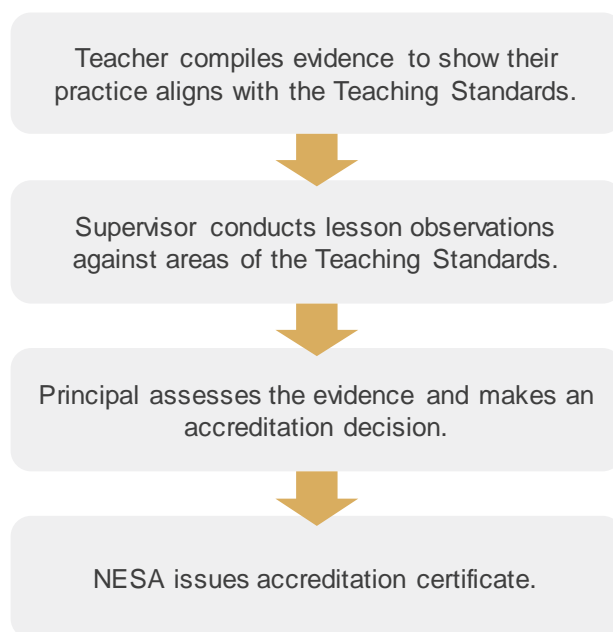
Teacher compiles evidence to show their practice aligns with the Teaching Standards.

Supervisor conducts lesson observations against areas of the Teaching Standards.

Principal assesses the evidence and makes an accreditation decision.

NESA issues accreditation certificate.